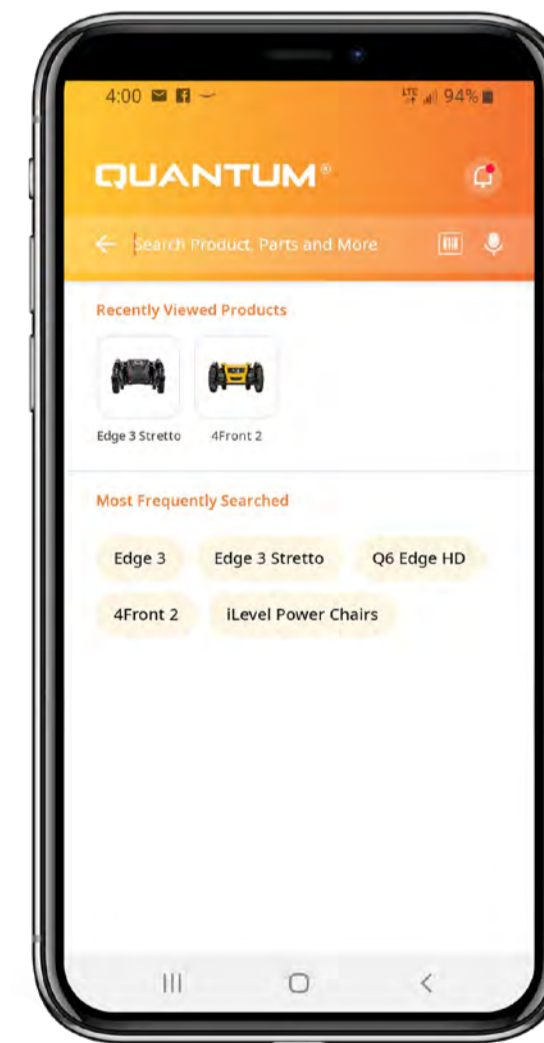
4:00

LTE 94%

QUANTUM®

Search Product, Parts and More

Recently Viewed Products

Edge 3 Stretto

4Front 2

Most Frequently Searched

Edge 3

Edge 3 Stretto

Q6 Edge HD

4Front 2

iLevel Power Chairs